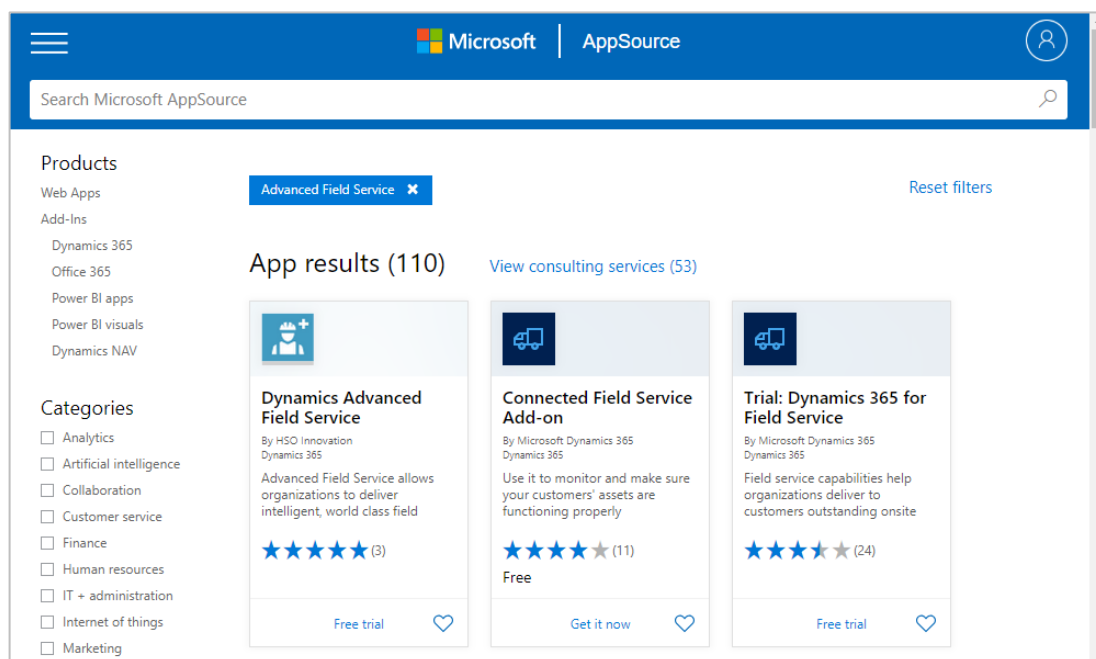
Microsoft | AppSource

Search Microsoft AppSource

Products
Web Apps
Add-Ins
Dynamics 365
Office 365
Power BI apps
Power BI visuals
Dynamics NAV

Categories
Analytics
Artificial intelligence
Collaboration
Customer service
Finance
Human resources
IT + administration
Internet of things
Marketing

Advanced Field Service ✖

Reset filters

App results (110)

View consulting services (53)

Dynamics Advanced Field Service
By HSO Innovation
Dynamics 365
Advanced Field Service allows organizations to deliver intelligent, world class field
(3)
Free trial

Connected Field Service Add-on
By Microsoft Dynamics 365
Dynamics 365
Use it to monitor and make sure your customers' assets are functioning properly
(11)
Free
Get it now

Trial: Dynamics 365 for Field Service
By Microsoft Dynamics 365
Dynamics 365
Field service capabilities help organizations deliver to customers outstanding onsite
(24)
Free trial